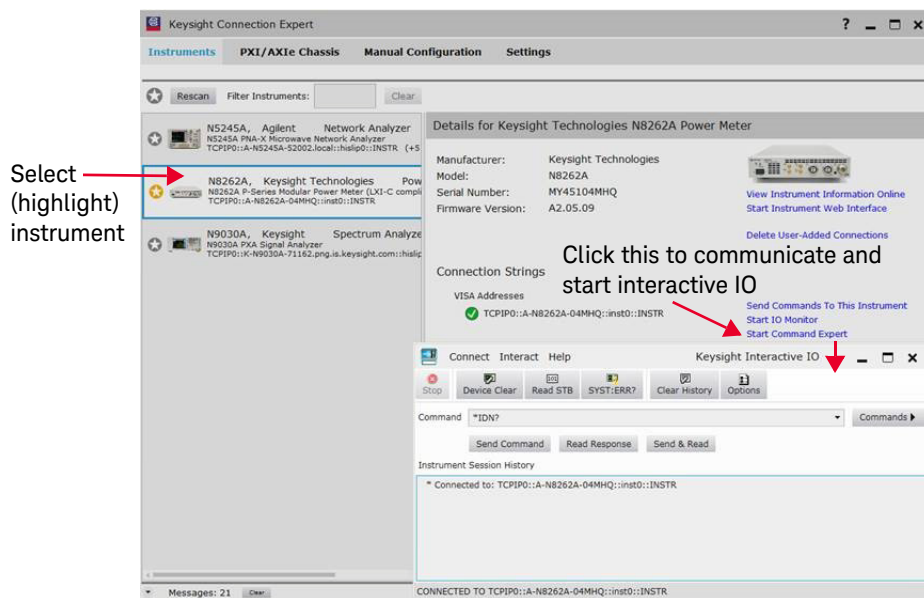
Keysight Connection Expert

? _ □ ×

Instruments PXI/AXIe Chassis Manual Configuration Settings

Rescan Filter Instruments: Clear

N5245A, Agilent Network Analyzer
N5245A PNA-X Microwave Network Analyzer
TCPIP0::A-N5245A-52002.local::hislip0::INSTR (+5

N8262A, Keysight Technologies Pow
N8262A P-Series Modular Power Meter (LXI-C compli
TCPIP0::A-N8262A-04MHQ::inst0::INSTR

N9030A, Keysight Spectrum Analyze
N9030A PXA Signal Analyzer
TCPIP0::K-N9030A-71162.png.is.keysight.com::hislip

Select (highlight) instrument

Details for Keysight Technologies N8262A Power Meter

Manufacturer: Keysight Technologies
Model: N8262A
Serial Number: MY45104MHQ
Firmware Version: A2.05.09

View Instrument Information Online
Start Instrument Web Interface

Delete User-Added Connections

Click this to communicate and start interactive IO

Connection Strings

VISA Addresses

TCPIP0::A-N8262A-04MHQ::inst0::INSTR

Send Commands To This Instrument
Start IO Monitor
Start Command Expert

Connect Interact Help Keysight Interactive IO _ □ ×

Stop Device Clear Read STB SYST:ERR? Clear History Options

Command *IDN? Commands

Send Command Read Response Send & Read

Instrument Session History

* Connected to: TCPIP0::A-N8262A-04MHQ::inst0::INSTR

Messages: 21 Clear

CONNECTED TO TCPIP0::A-N8262A-04MHQ::inst0::INSTR